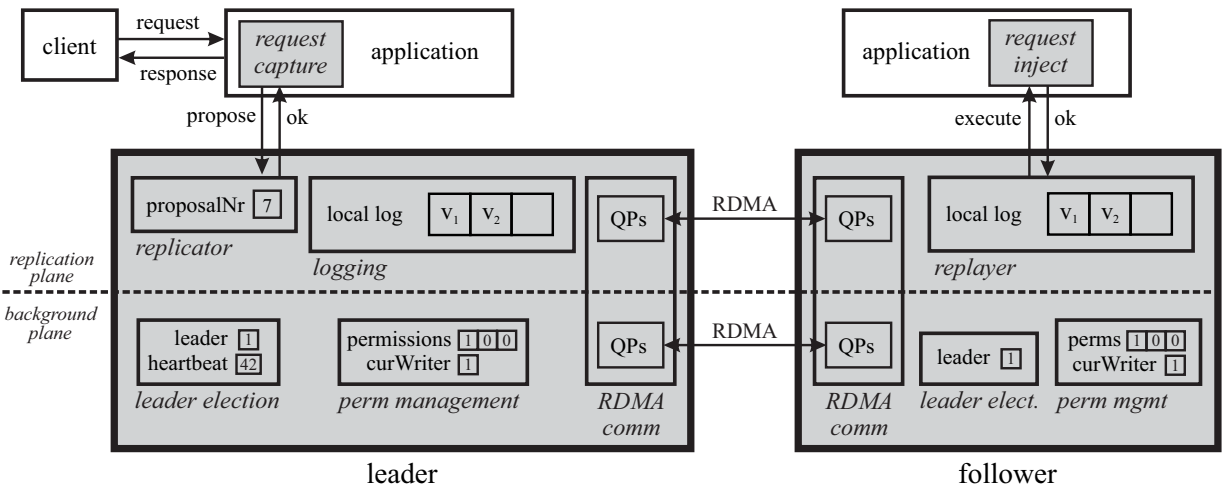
client
request
response
request capture
application
propose
ok

proposalNr 7
replicator
local log $v_1$ $v_2$
logging
QPs
RDMA
QPs

replication plane
background plane

leader 1
heartbeat 42
leader election
permissions 1 0 0
curWriter 1
perm management
QPs
RDMA comm
RDMA
QPs
RDMA comm

application
request inject
execute
ok
local log $v_1$ $v_2$
replayer
leader 1
leader elect.
perms 1 0 0
curWriter 1
perm mgmt

leader
follower